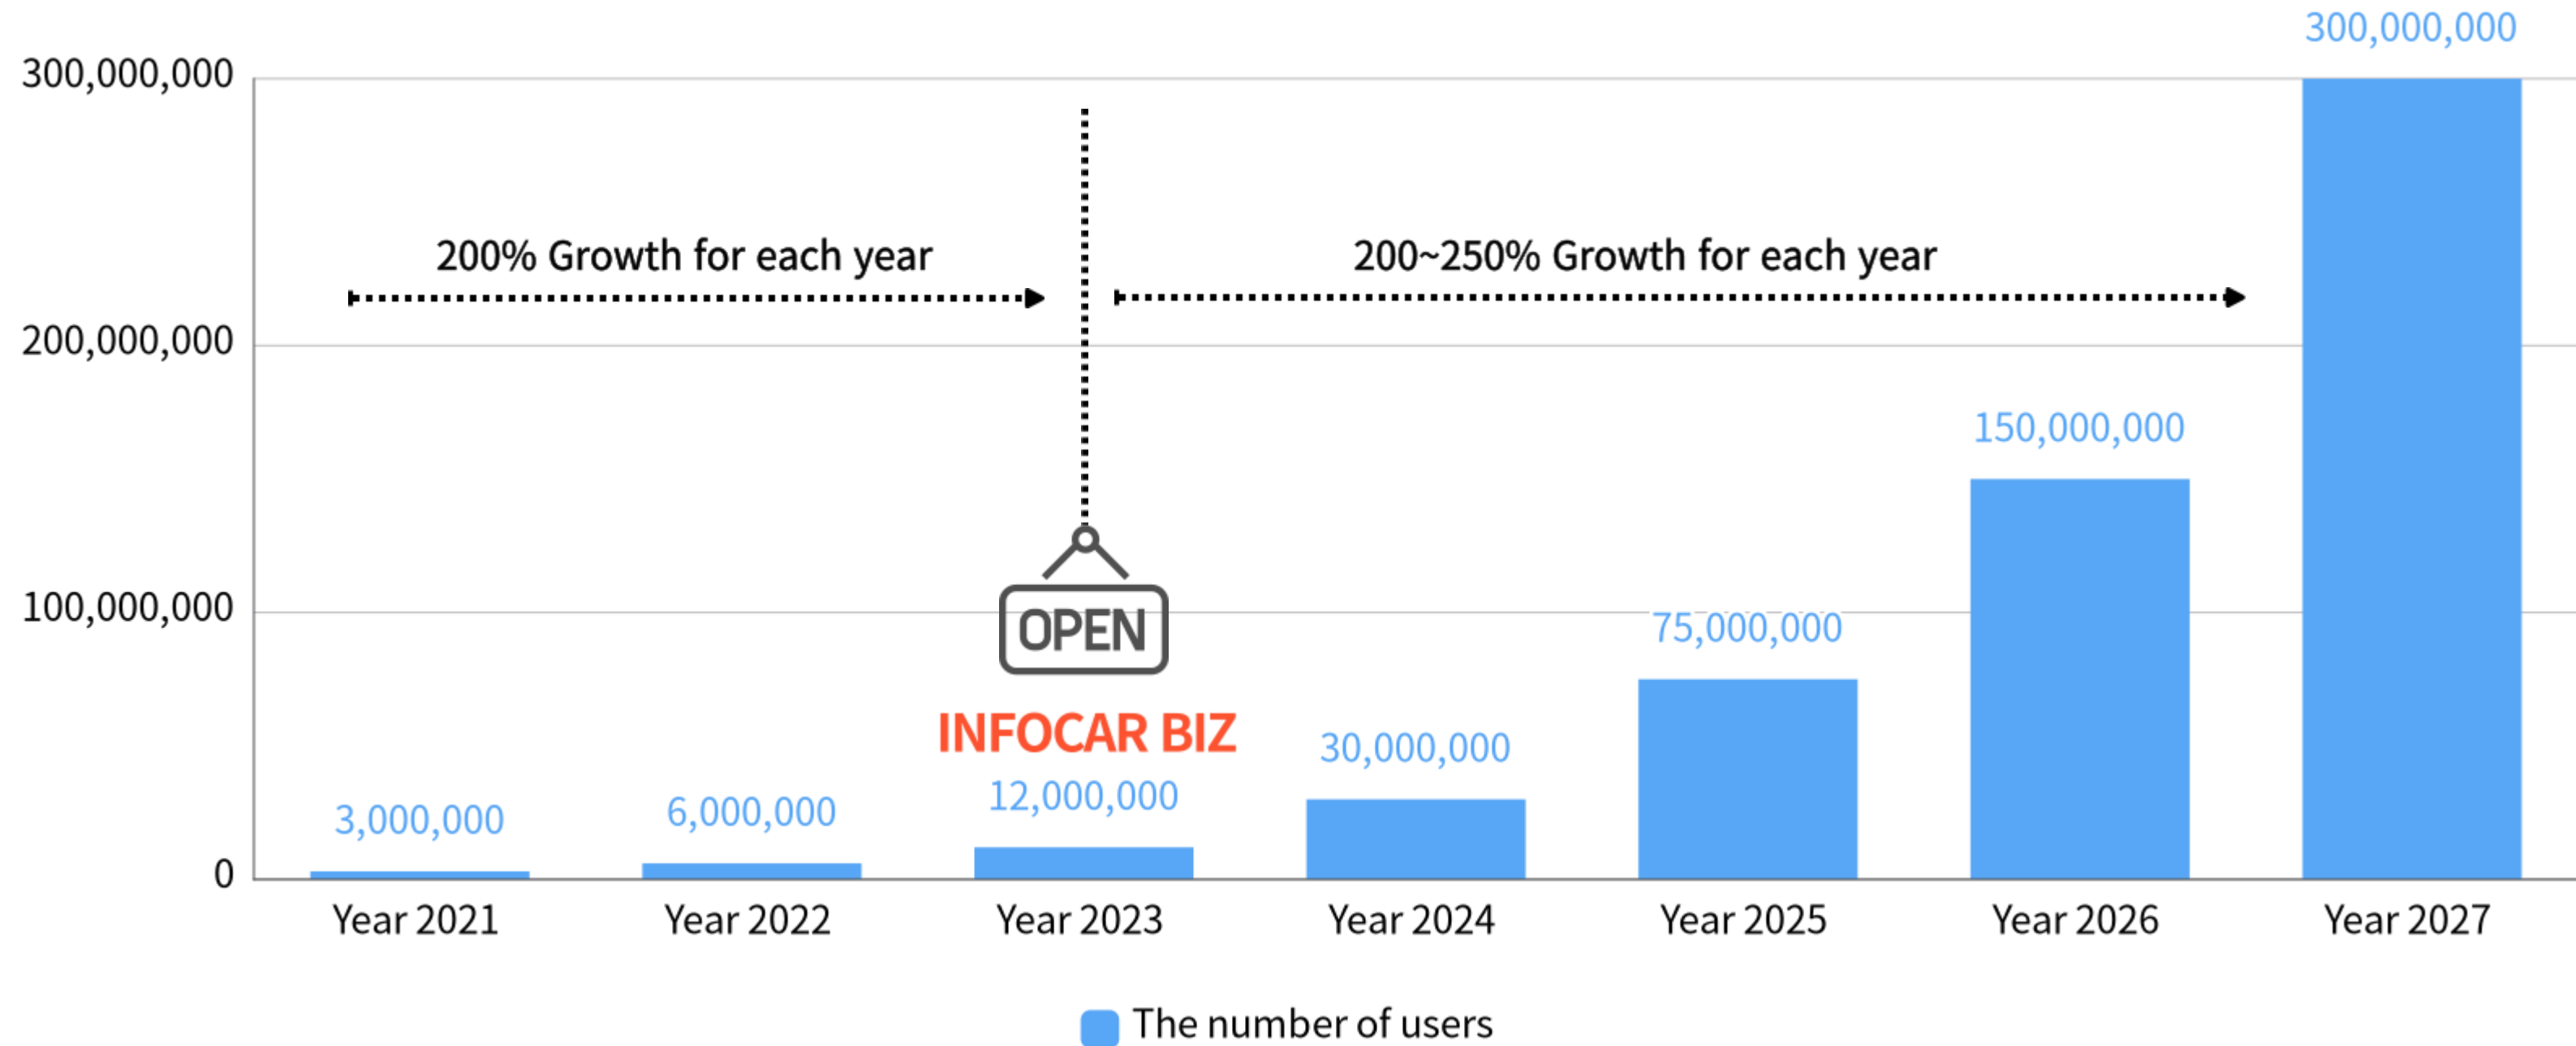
300,000,000
200,000,000
100,000,000
0

200% Growth for each year
200~250% Growth for each year

OPEN
INFOCAR BIZ

3,000,000
6,000,000
12,000,000
30,000,000
75,000,000
150,000,000
300,000,000

Year 2021
Year 2022
Year 2023
Year 2024
Year 2025
Year 2026
Year 2027

The number of users